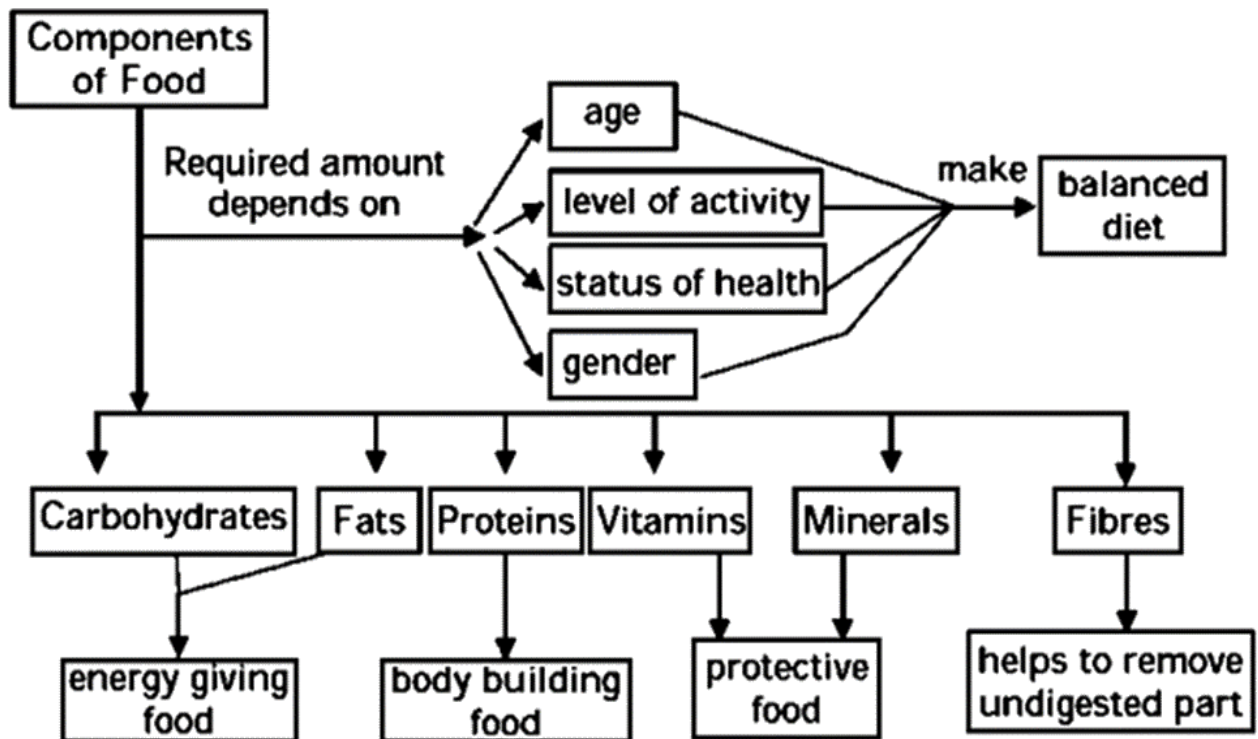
Components of Food

Required amount depends on

age

level of activity

status of health

gender

make

balanced diet

Carbohydrates

Fats

Proteins

Vitamins

Minerals

Fibres

energy giving food

body building food

protective food

helps to remove undigested part